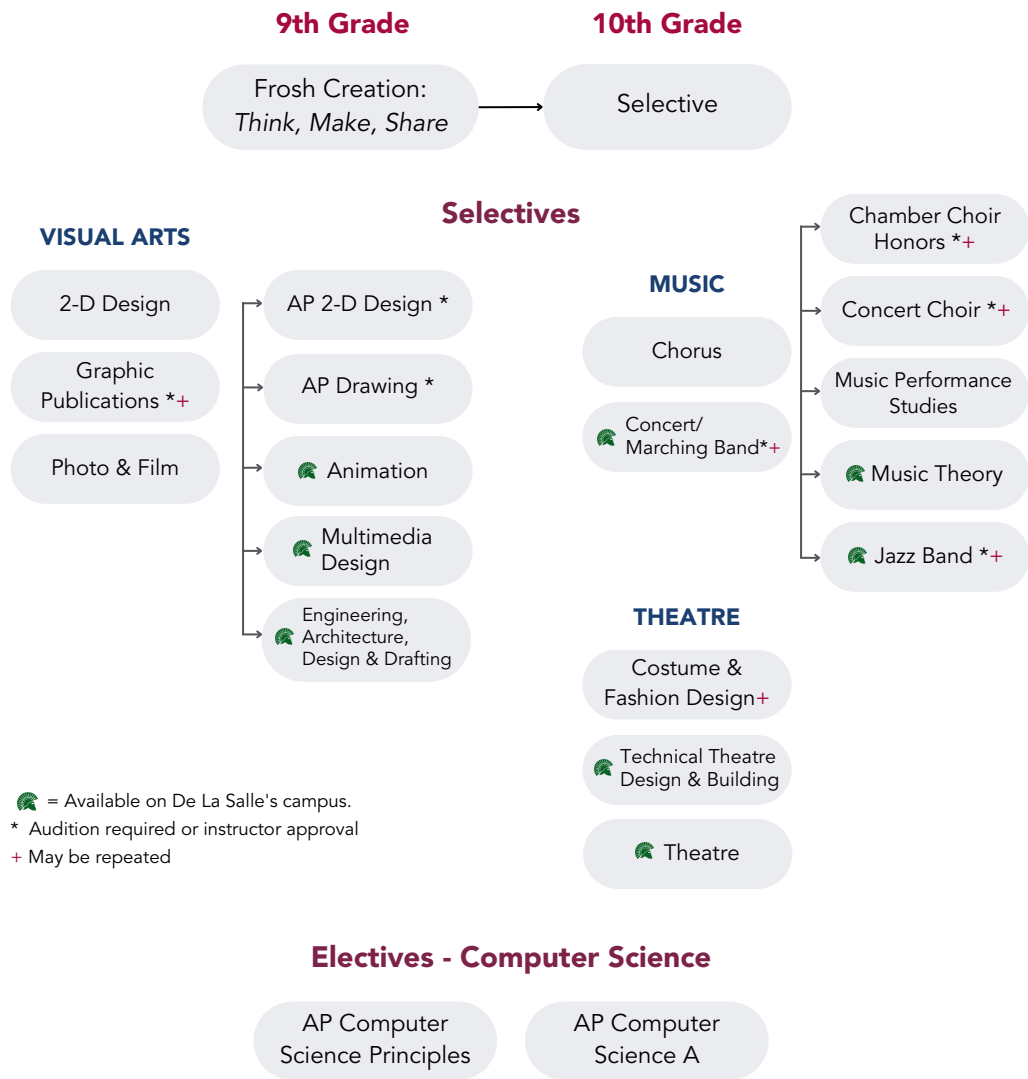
9th Grade

10th Grade

Frosh Creation: *Think*, *Make*, *Share*

Selective

Selectives

VISUAL ARTS

2-D Design

Graphic Publications *+

Photo & Film

AP 2-D Design *

AP Drawing *

Animation

Multimedia Design

Engineering, Architecture, Design & Drafting

MUSIC

Chorus

Concert/ Marching Band*+

Chamber Choir Honors *+

Concert Choir *+

Music Performance Studies

Music Theory

Jazz Band *+

THEATRE

Costume & Fashion Design+

Technical Theatre Design & Building

Theatre

= Available on De La Salle's campus.
* Audition required or instructor approval
+ May be repeated

Electives - Computer Science

AP Computer Science Principles

AP Computer Science A